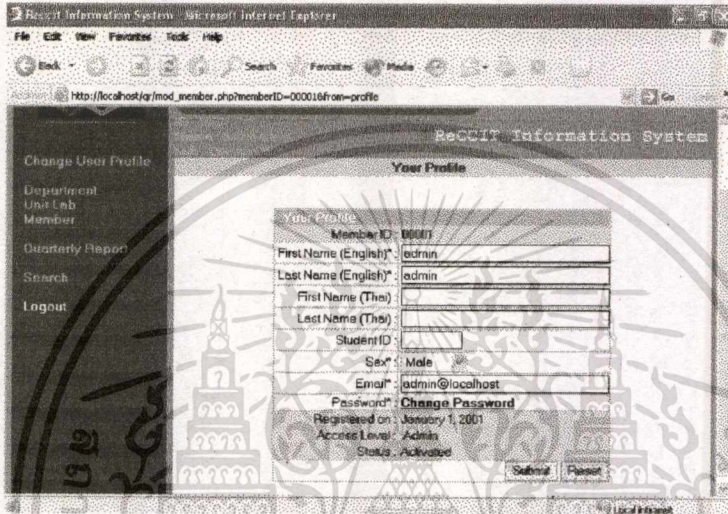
ReCCIT Information System - Microsoft Internet Explorer

File Edit View Favorites Tools Help

Back Search Favorites Media

Address http://localhost/qr/mod_member.php?memberID=00001&from=profile

Go

ReCCIT Information System

Change User Profile

Department
Unit Lab
Member

Quarterly Report

Search

Logout

Your Profile

Your Profile

| | |
|---|---|
| Member ID : | 00001 |
| First Name (English)* : | admin |
| Last Name (English)* : | admin |
| First Name (Thai) : | |
| Last Name (Thai) : | |
| Student ID : | |
| Sex* : | Male |
| Email* : | admin@localhost |
| Password* : | Change Password |
| Registered on : | January 1, 2001 |
| Access Level : | Admin |
| Status : | Activated |

Submit Reset

Local intranet